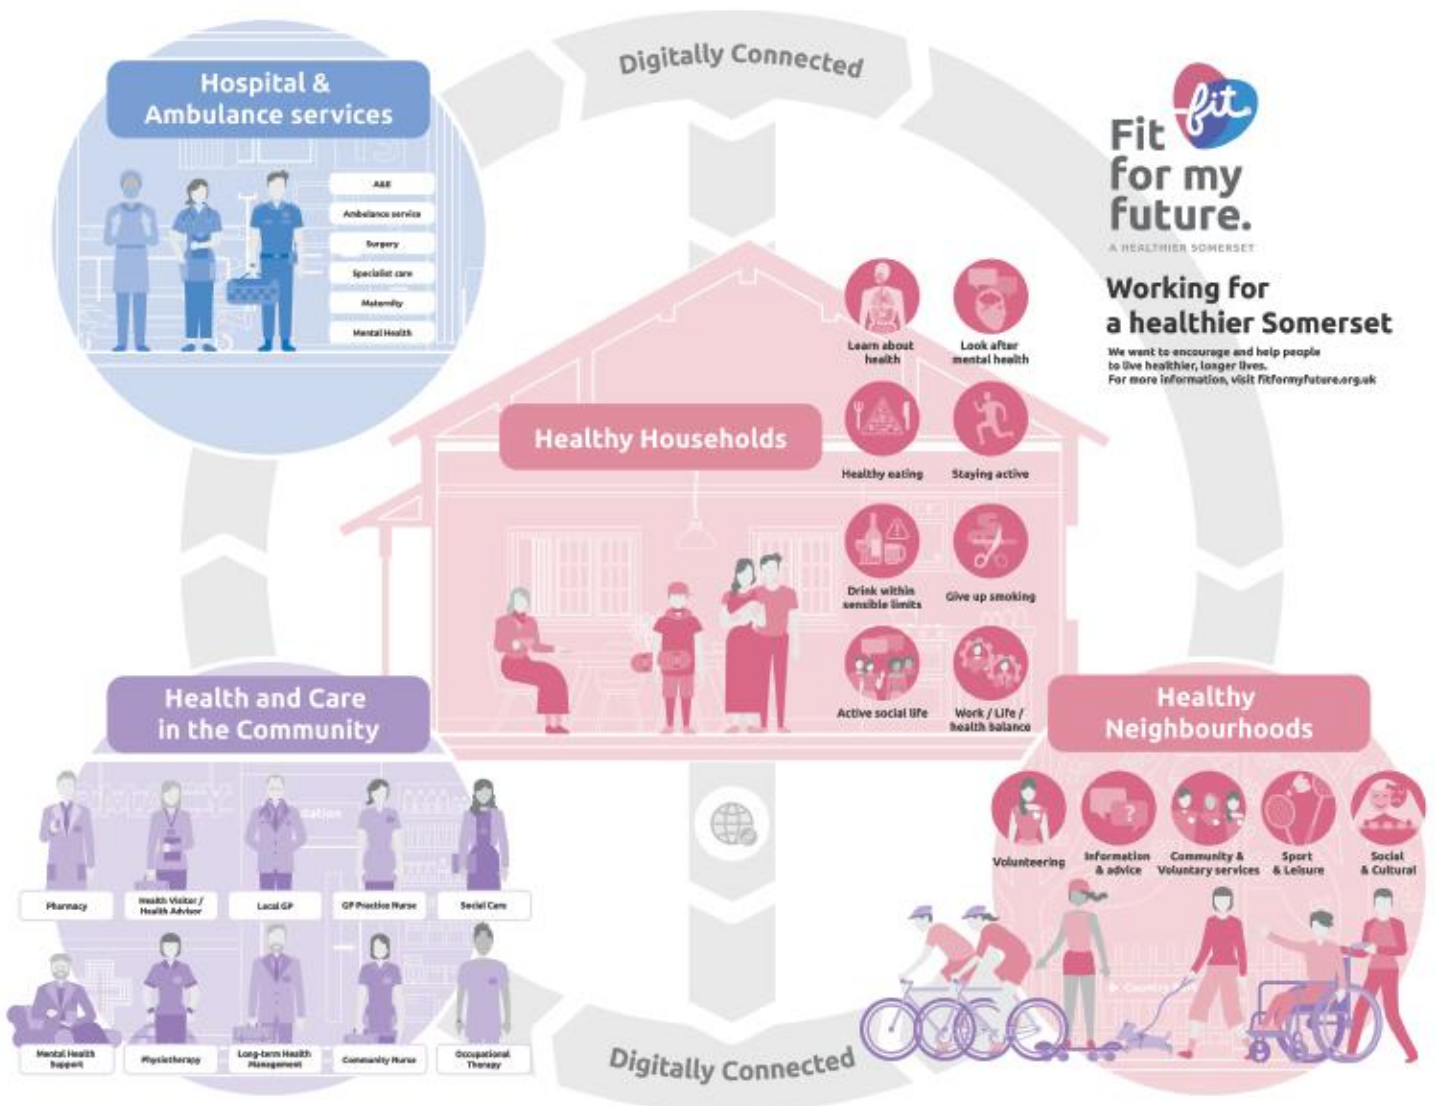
Digitally Connected

Hospital & Ambulance services

A&E
Ambulance service
Surgery
Specialist care
Maternity
Mental Health

fit
Fit for my future.
A HEALTHIER SOMERSET

Working for a healthier Somerset

We want to encourage and help people to live healthier, longer lives.
For more information, visit fitformyfuture.org.uk

Healthy Households

Learn about health
Look after mental health
Healthy eating
Staying active
Drink within sensible limits
Give up smoking
Active social life
Work / Life / health balance

Health and Care in the Community

Pharmacy
Health Visitor / Health Advisor
Local GP
GP Practice Nurse
Social Care
Mental Health Support
Physiotherapy
Long-term Health Management
Community Nurse
Occupational Therapy

Healthy Neighbourhoods

Volunteering
Information & advice
Community & Voluntary services
Sport & Leisure
Social & Cultural

Digitally Connected